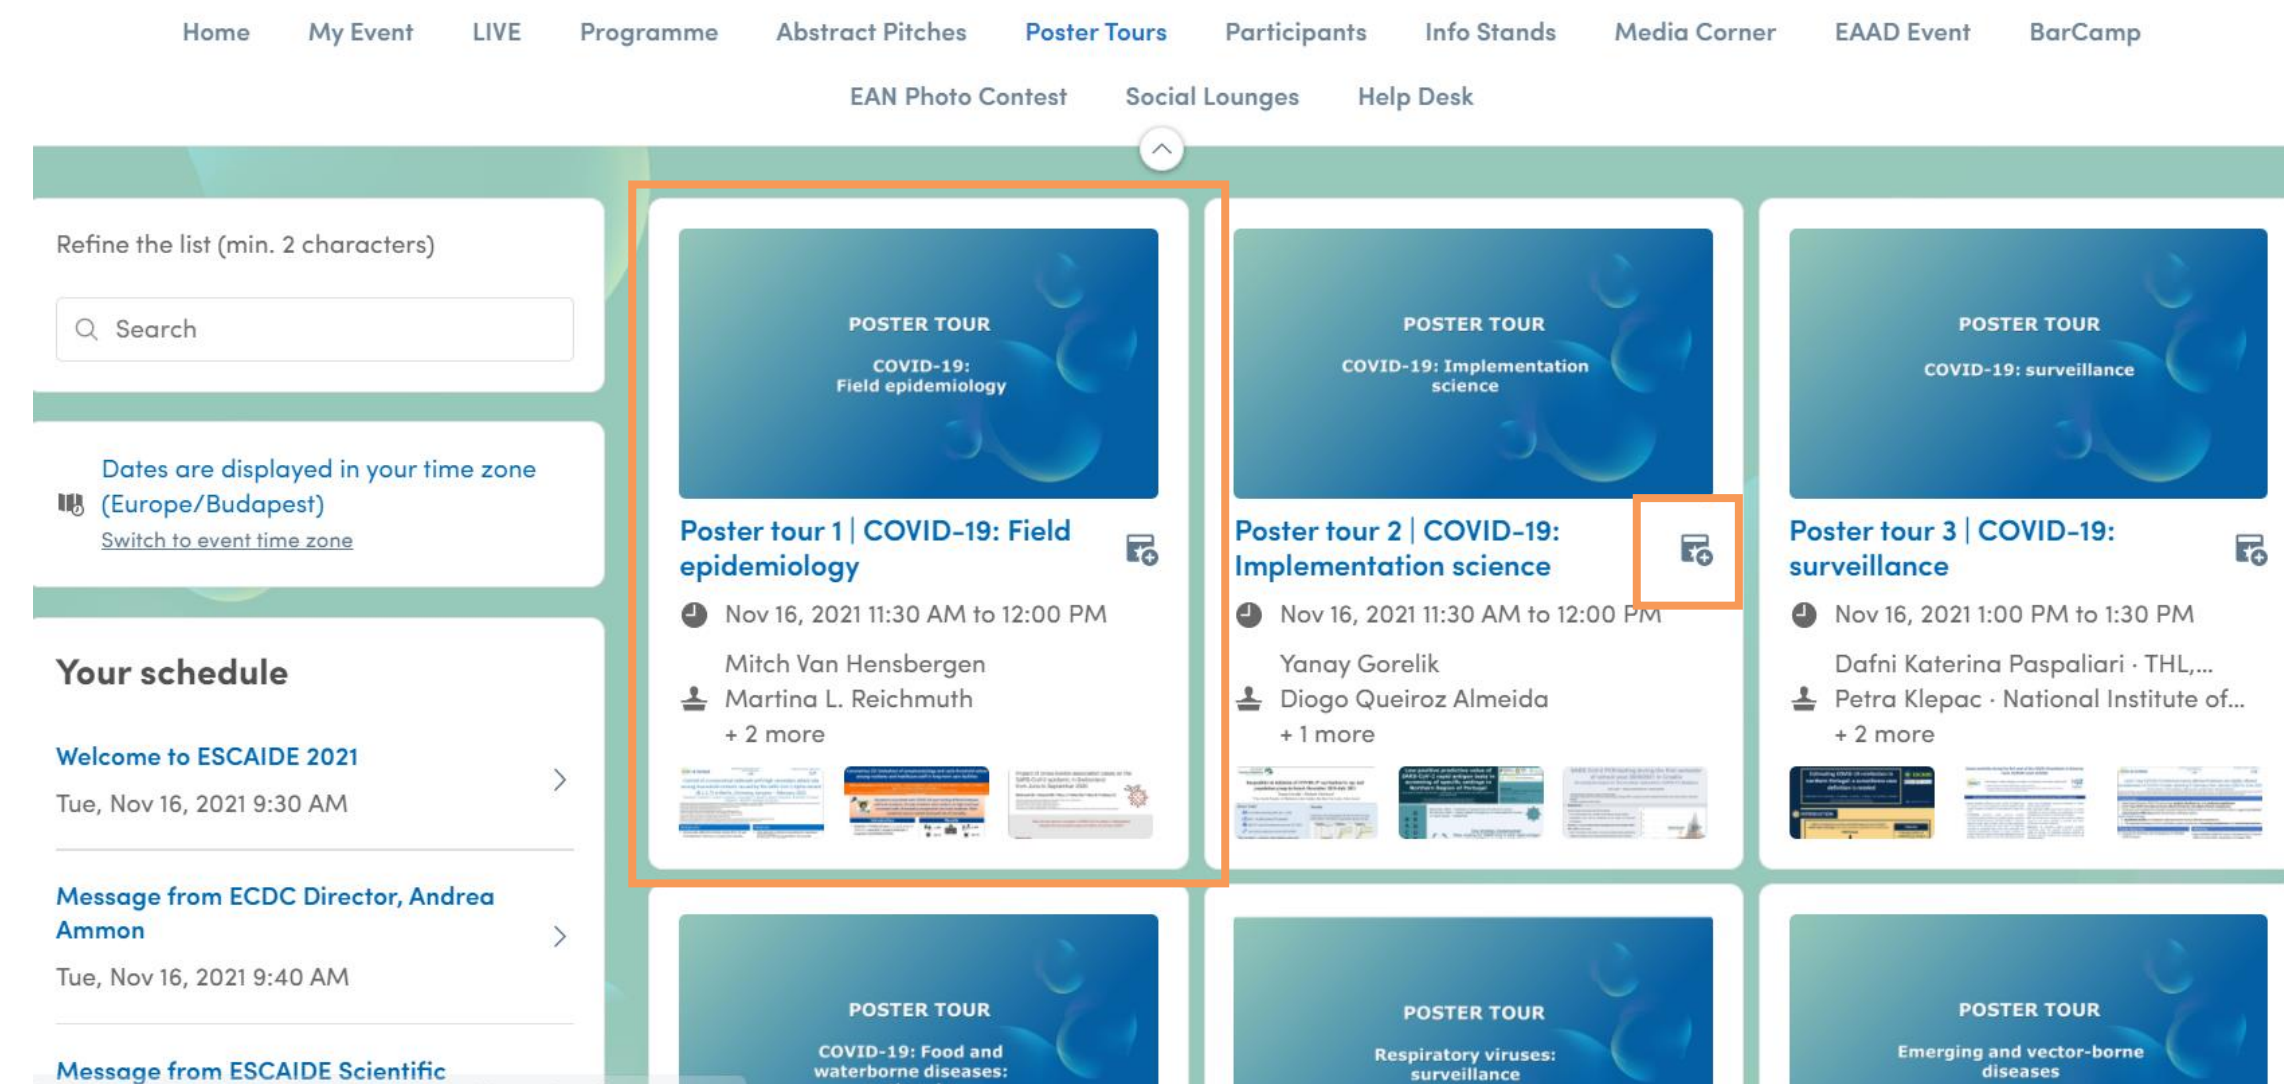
Home My Event LIVE Programme Abstract Pitches Poster Tours Participants Info Stands Media Corner EAAD Event BarCamp EAN Photo Contest Social Lounges Help Desk

Refine the list (min. 2 characters)

Search

Dates are displayed in your time zone (Europe/Budapest)
Switch to event time zone

Your schedule

Welcome to ESCAIDE 2021
Tue, Nov 16, 2021 9:30 AM

Message from ECDC Director, Andrea Ammon
Tue, Nov 16, 2021 9:40 AM

Message from ESCAIDE Scientific

POSTER TOUR
COVID-19: Field epidemiology

Poster tour 1 | COVID-19: Field epidemiology
Nov 16, 2021 11:30 AM to 12:00 PM
Mitch Van Hensbergen
Martina L. Reichmuth
+ 2 more

POSTER TOUR
COVID-19: Implementation science

Poster tour 2 | COVID-19: Implementation science
Nov 16, 2021 11:30 AM to 12:00 PM
Yanay Gorelik
Diogo Queiroz Almeida
+ 1 more

POSTER TOUR
COVID-19: surveillance

Poster tour 3 | COVID-19: surveillance
Nov 16, 2021 1:00 PM to 1:30 PM
Dafni Katerina Paspaliari · THL,...
Petra Klepac · National Institute of...
+ 2 more

POSTER TOUR
COVID-19: Food and waterborne diseases:

POSTER TOUR
Respiratory viruses: surveillance

POSTER TOUR
Emerging and vector-borne diseases